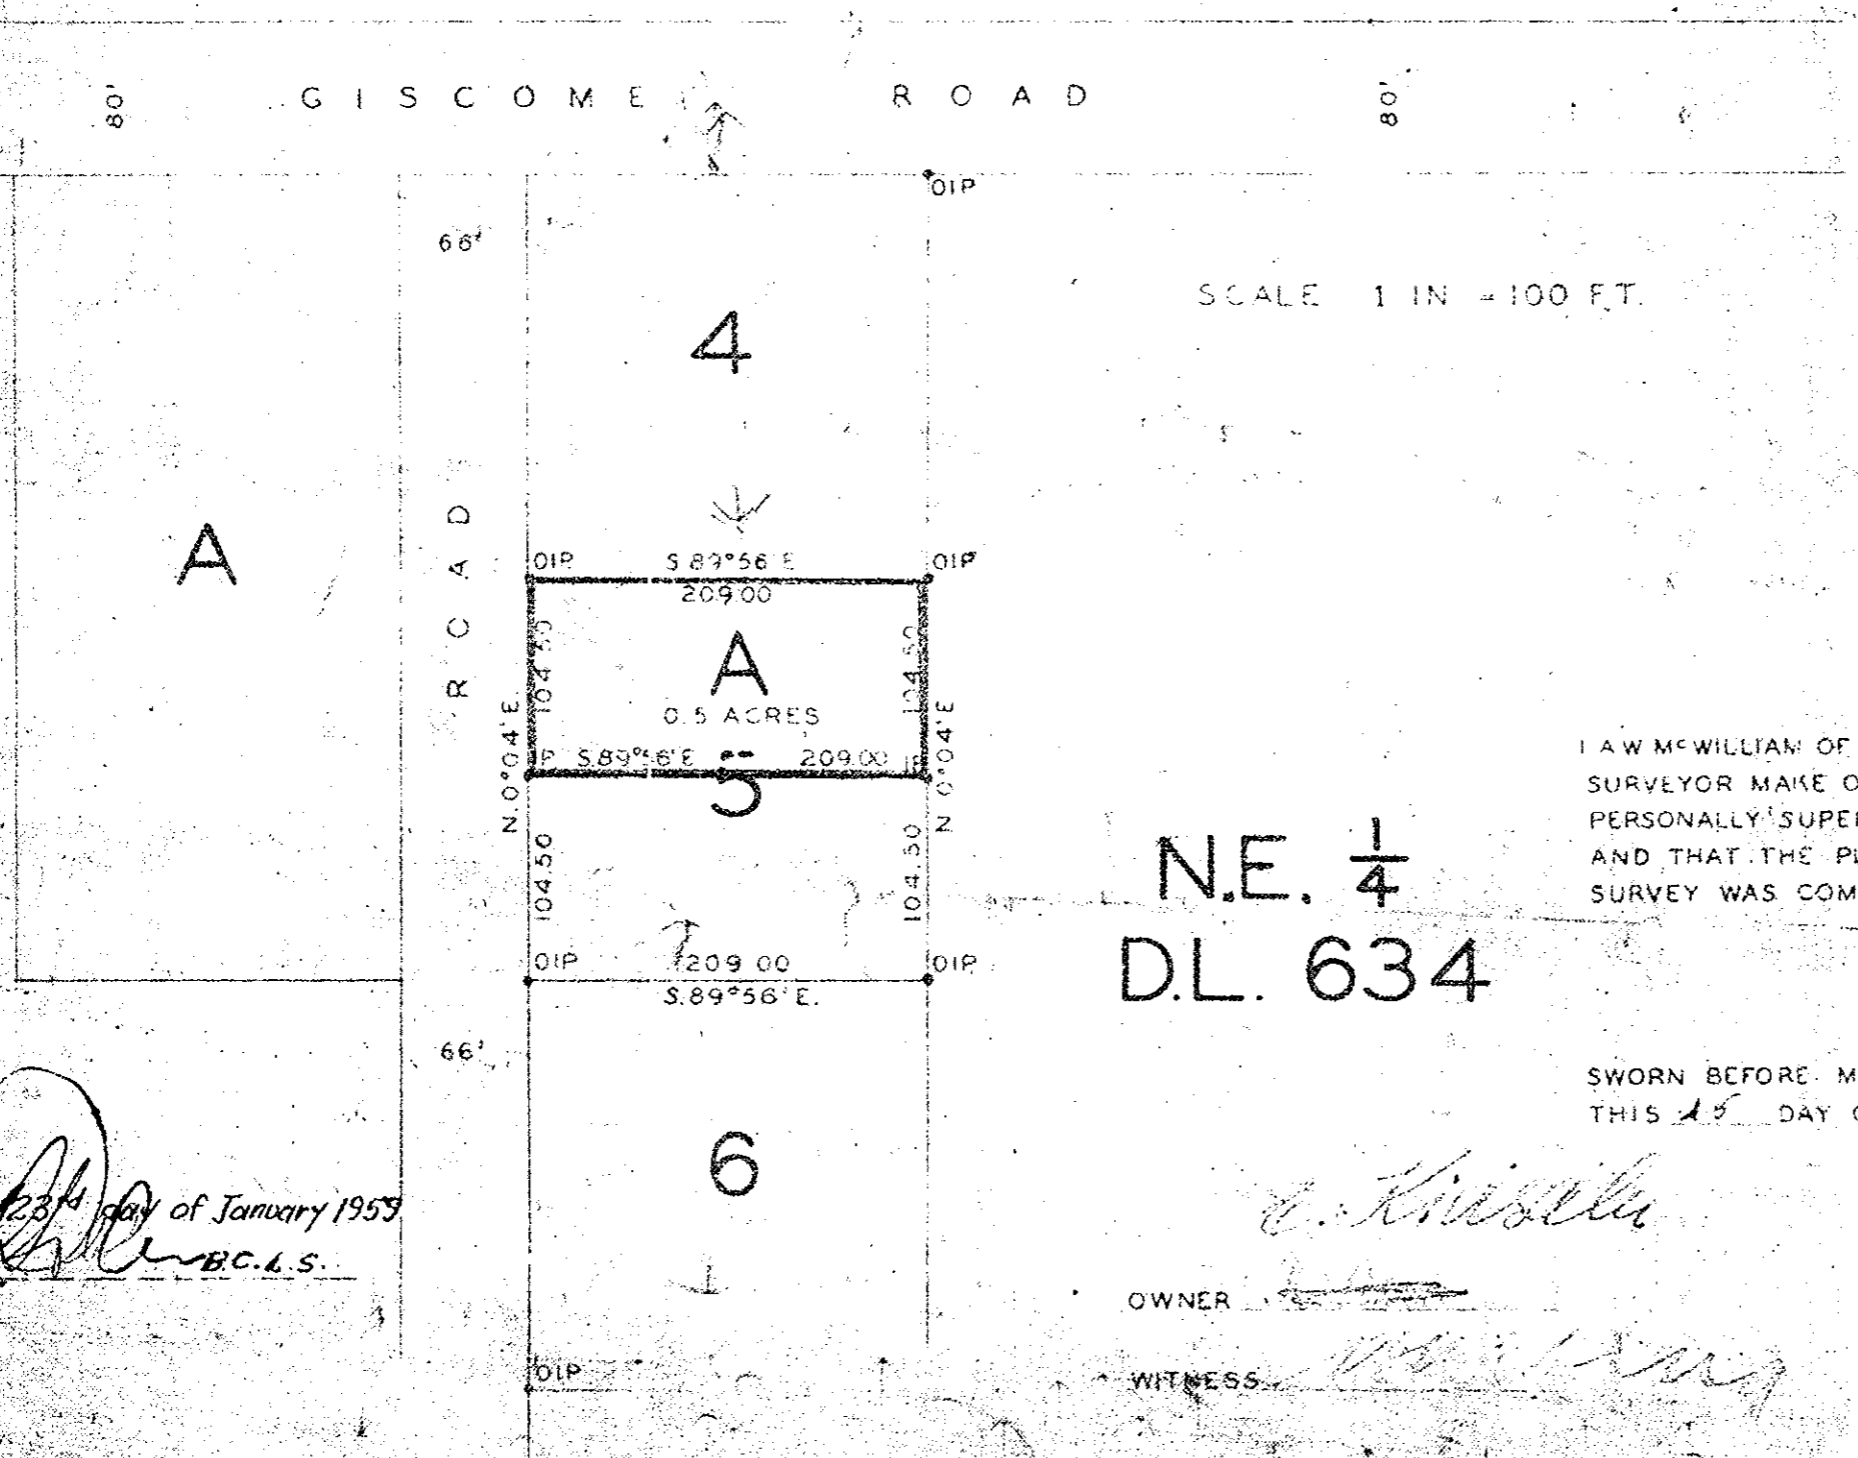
80'
GISCOME ROAD
80'

OIP
66'
4
SCALE 1 IN = 100 FT.

A
ROAD
OIP S.89°56'E OIP
209.00
A
0.5 ACRES
104.50
104.50
N.0°04'E.
N.0°04'E.
IP S.89°56'E 209.00 IP
5
104.50
104.50
OIP 209.00 OIP
S.89°56'E.

N.E. $\frac{1}{4}$
D.L. 634

I A W McWILLIAM OF
SURVEYOR MAKE O
PERSONALLY SUPE
AND THAT THE P
SURVEY WAS COM

66'

SWORN BEFORE M
THIS 15 DAY

6

23rd day of January 1959
B.C.L.S.

OWNER
OIP
WITNESS